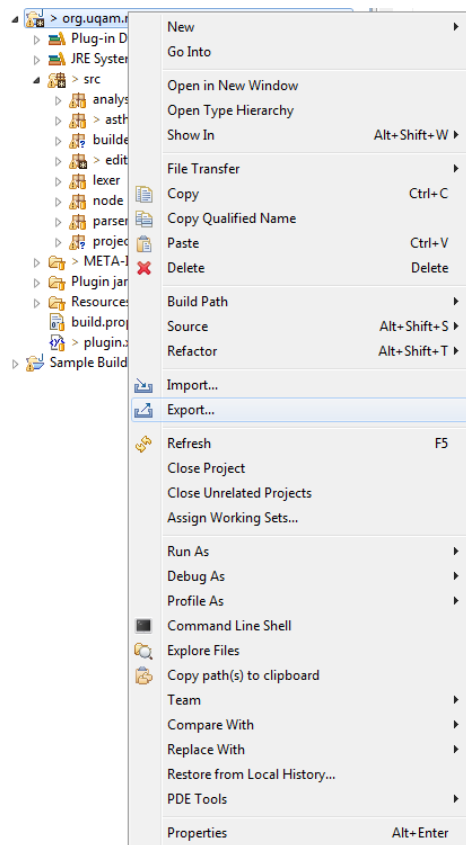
> org.uqam.r
Plug-in D
JRE Syster
> src
analys
> asth
builde
> edit
lexer
node
parser
projec
> META-I
Plugin jar
Resources
build.prop
> plugin.
Sample Build

New
Go Into
Open in New Window
Open Type Hierarchy
Show In Alt+Shift+W
File Transfer
Copy Ctrl+C
Copy Qualified Name
Paste Ctrl+V
Delete Delete
Build Path
Source Alt+Shift+S
Refactor Alt+Shift+T
Import...
Export...
Refresh F5
Close Project
Close Unrelated Projects
Assign Working Sets...
Run As
Debug As
Profile As
Command Line Shell
Explore Files
Copy path(s) to clipboard
Team
Compare With
Replace With
Restore from Local History...
PDE Tools
Properties Alt+Enter